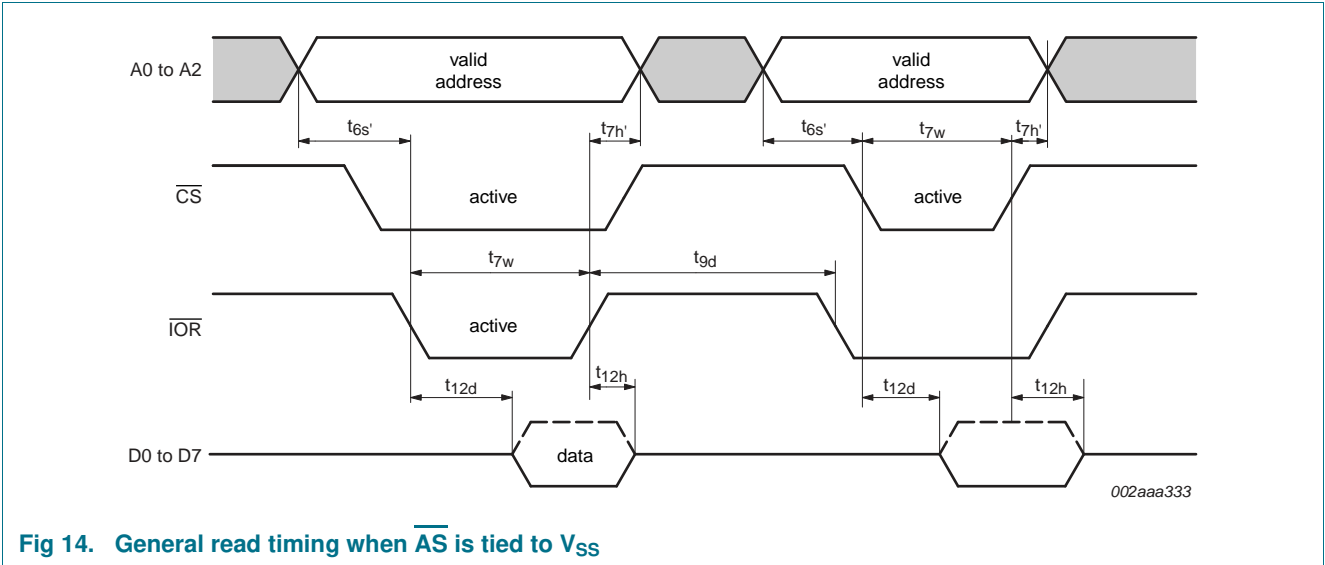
A0 to A2

valid address

valid address

$t_{6s'}$

$t_{7h'}$

$t_{6s'}$

$t_{7w}$

$t_{7h'}$

$\overline{CS}$

active

active

$t_{7w}$

$t_{9d}$

$\overline{IOR}$

active

$t_{12d}$

$t_{12h}$

$t_{12d}$

$t_{12h}$

D0 to D7

data

002aaa333

Fig 14. General read timing when $\overline{AS}$ is tied to $V_{SS}$